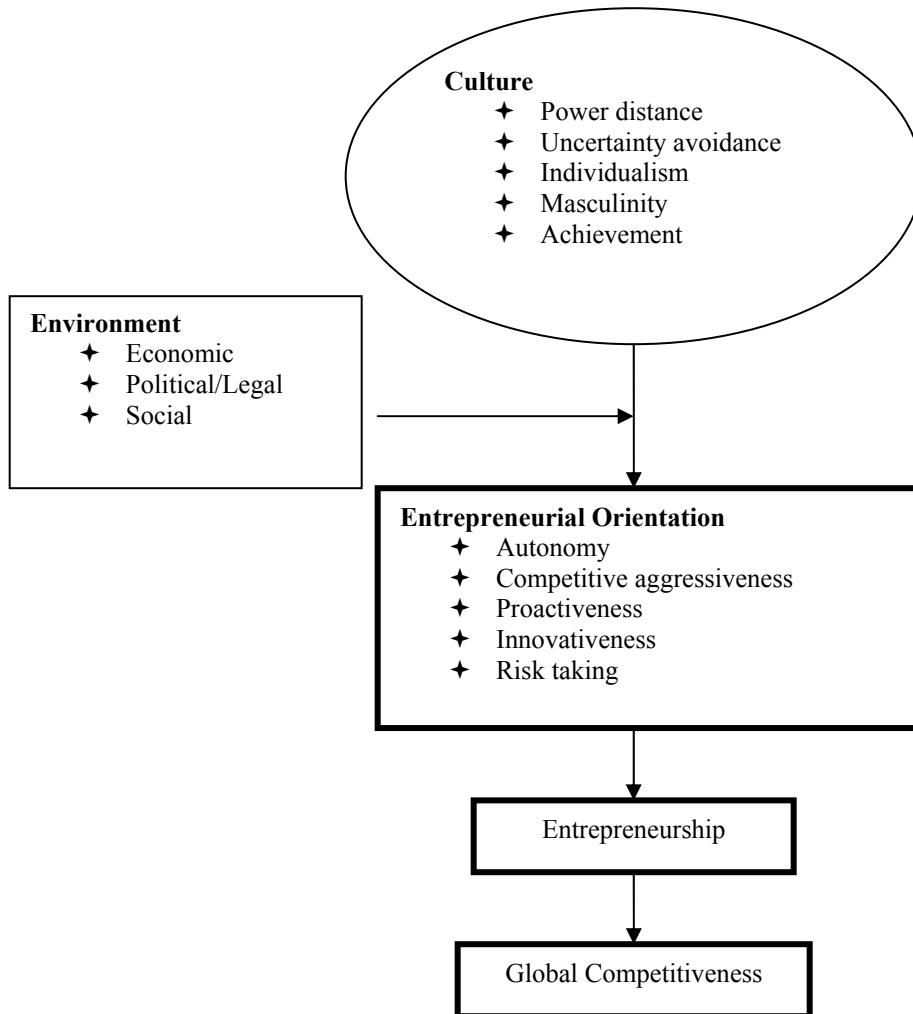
**Culture**
- Power distance
- Uncertainty avoidance
- Individualism
- Masculinity
- Achievement

**Environment**
- Economic
- Political/Legal
- Social

**Entrepreneurial Orientation**
- Autonomy
- Competitive aggressiveness
- Proactiveness
- Innovativeness
- Risk taking

Entrepreneurship

Global Competitiveness